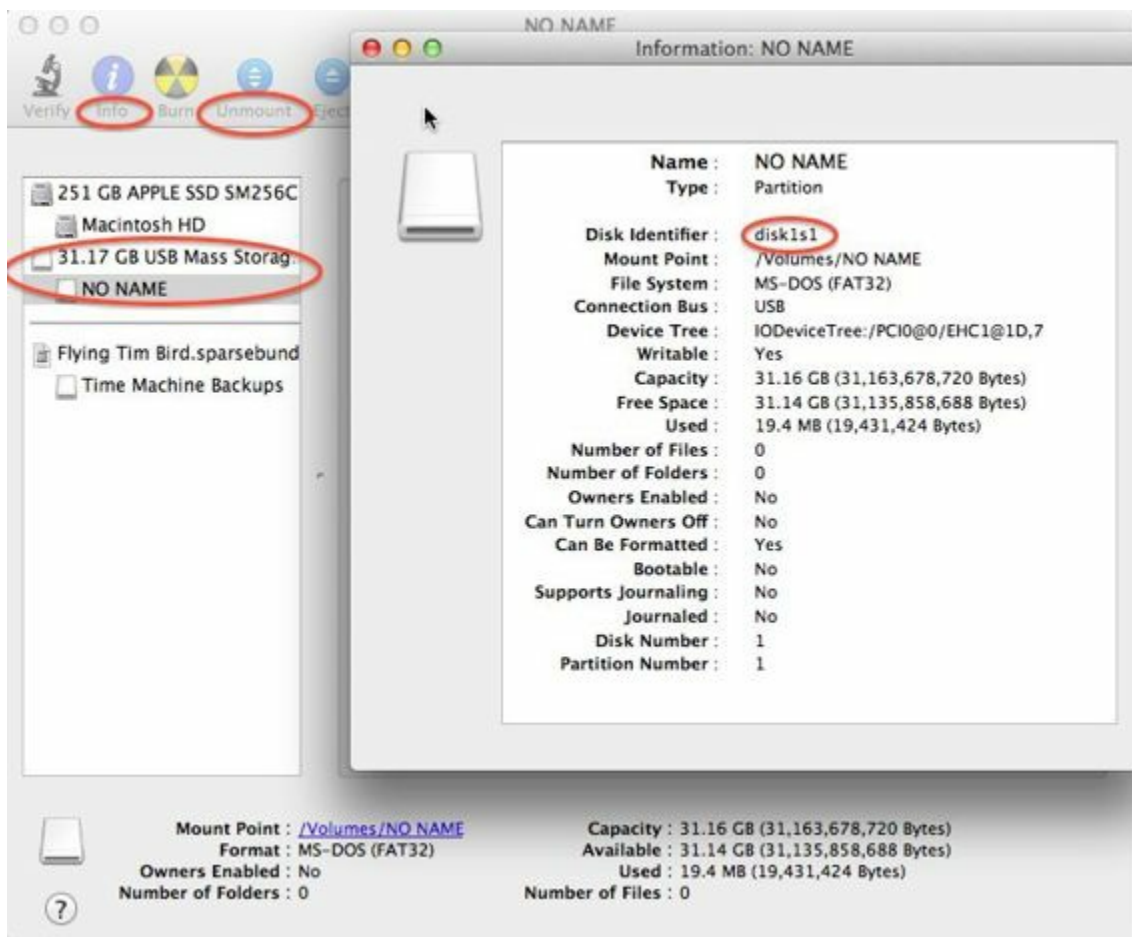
NO NAME

Verify Info Burn Unmount Eject

251 GB APPLE SSD SM256C
Macintosh HD
31.17 GB USB Mass Storag
NO NAME

Flying Tim Bird.sparsebund
Time Machine Backups

Information: NO NAME

| | |
|---|---|
| Name : | NO NAME |
| Type : | Partition |
| Disk Identifier : | disk1s1 |
| Mount Point : | /Volumes/NO NAME |
| File System : | MS-DOS (FAT32) |
| Connection Bus : | USB |
| Device Tree : | IODeviceTree:/PCI0@0/EHC1@1D,7 |
| Writable : | Yes |
| Capacity : | 31.16 GB (31,163,678,720 Bytes) |
| Free Space : | 31.14 GB (31,135,858,688 Bytes) |
| Used : | 19.4 MB (19,431,424 Bytes) |
| Number of Files : | 0 |
| Number of Folders : | 0 |
| Owners Enabled : | No |
| Can Turn Owners Off : | No |
| Can Be Formatted : | Yes |
| Bootable : | No |
| Supports Journaling : | No |
| Journaled : | No |
| Disk Number : | 1 |
| Partition Number : | 1 |

Mount Point : /Volumes/NO NAME
Format : MS-DOS (FAT32)
Owners Enabled : No
Number of Folders : 0

Capacity : 31.16 GB (31,163,678,720 Bytes)
Available : 31.14 GB (31,135,858,688 Bytes)
Used : 19.4 MB (19,431,424 Bytes)
Number of Files : 0

?